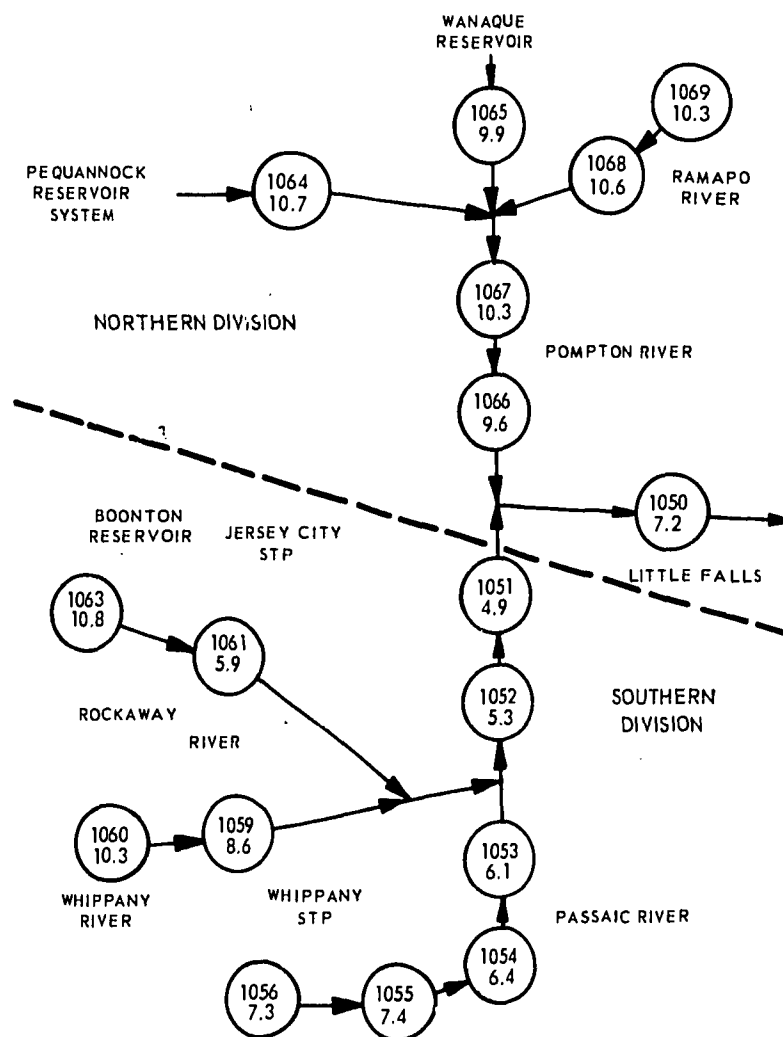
WANAQUE RESERVOIR

1065
9.9

1069
10.3

1068
10.6

RAMAPO RIVER

PEQUANNOCK RESERVOIR SYSTEM

1064
10.7

1067
10.3

NORTHERN DIVISION

POMPTON RIVER

1066
9.6

BOONTON RESERVOIR

JERSEY CITY STP

1050
7.2

1051
4.9

LITTLE FALLS

1063
10.8

1061
5.9

1052
5.3

ROCKAWAY

RIVER

SOUTHERN DIVISION

1060
10.3

1059
8.6

1053
6.1

WHIPPANY RIVER

WHIPPANY STP

PASSAIC RIVER

1054
6.4

1056
7.3

1055
7.4